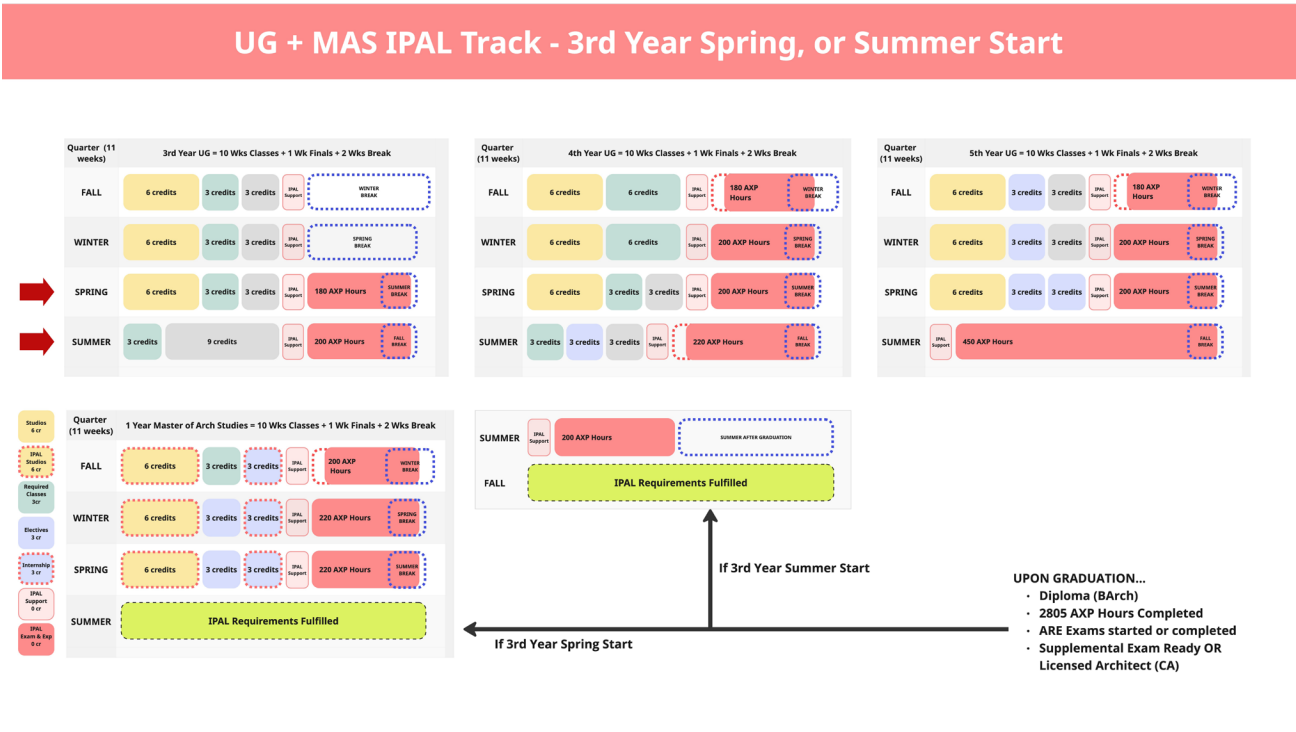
UG + MAS IPAL Track - 3rd Year Spring, or Summer Start

| Quarter (11 weeks) | 3rd Year UG = 10 Wks Classes + 1 Wk Finals + 2 Wks Break |
|---|---|
| FALL | 6 credits, 3 credits, 3 credits, IPAL Support, WINTER BREAK |
| WINTER | 6 credits, 3 credits, 3 credits, IPAL Support, SPRING BREAK |
| SPRING | 6 credits, 3 credits, 3 credits, IPAL Support, 180 AXP Hours, SUMMER BREAK |
| SUMMER | 3 credits, 9 credits, IPAL Support, 200 AXP Hours, FALL BREAK |

| Quarter (11 weeks) | 4th Year UG = 10 Wks Classes + 1 Wk Finals + 2 Wks Break |
|---|---|
| FALL | 6 credits, 6 credits, IPAL Support, 180 AXP Hours, WINTER BREAK |
| WINTER | 6 credits, 6 credits, IPAL Support, 200 AXP Hours, SPRING BREAK |
| SPRING | 6 credits, 3 credits, 3 credits, IPAL Support, 200 AXP Hours, SUMMER BREAK |
| SUMMER | 3 credits, 3 credits, 3 credits, IPAL Support, 220 AXP Hours, FALL BREAK |

| Quarter (11 weeks) | 5th Year UG = 10 Wks Classes + 1 Wk Finals + 2 Wks Break |
|---|---|
| FALL | 6 credits, 3 credits, 3 credits, IPAL Support, 180 AXP Hours, WINTER BREAK |
| WINTER | 6 credits, 3 credits, 3 credits, IPAL Support, 200 AXP Hours, SPRING BREAK |
| SPRING | 6 credits, 3 credits, 3 credits, IPAL Support, 200 AXP Hours, SUMMER BREAK |
| SUMMER | IPAL Support, 450 AXP Hours, FALL BREAK |

Studios 6 cr
IPAL Studios 6 cr
Required Classes 3cr
Electives 3 cr
Internship 3 cr
IPAL Support 0 cr
IPAL Exam & Exp 0 cr

| Quarter (11 weeks) | 1 Year Master of Arch Studies = 10 Wks Classes + 1 Wk Finals + 2 Wks Break |
|---|---|
| FALL | 6 credits, 3 credits, 3 credits, IPAL Support, 200 AXP Hours, WINTER BREAK |
| WINTER | 6 credits, 3 credits, 3 credits, IPAL Support, 220 AXP Hours, SPRING BREAK |
| SPRING | 6 credits, 3 credits, 3 credits, IPAL Support, 220 AXP Hours, SUMMER BREAK |
| SUMMER | IPAL Requirements Fulfilled |

| | |
|---|---|
| SUMMER | IPAL Support, 200 AXP Hours, SUMMER AFTER GRADUATION |
| FALL | IPAL Requirements Fulfilled |

If 3rd Year Summer Start

If 3rd Year Spring Start

UPON GRADUATION...
• Diploma (BArch)
• 2805 AXP Hours Completed
• ARE Exams started or completed
• Supplemental Exam Ready OR Licensed Architect (CA)